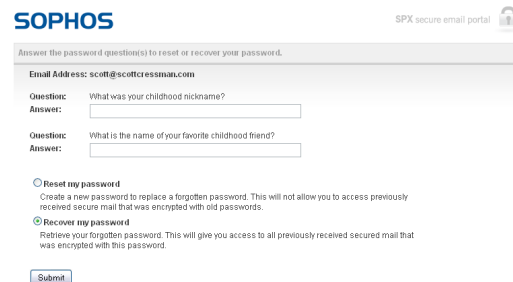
SOPHOS

SPX secure email portal

Answer the password question(s) to reset or recover your password.

Email Address: scott@scottcressman.com

Question: What was your childhood nickname?
Answer:

Question: What is the name of your favorite childhood friend?
Answer:

Reset my password
Create a new password to replace a forgotten password. This will not allow you to access previously received secure mail that was encrypted with old passwords.

Recover my password
Retrieve your forgotten password. This will give you access to all previously received secured mail that was encrypted with this password.

Submit